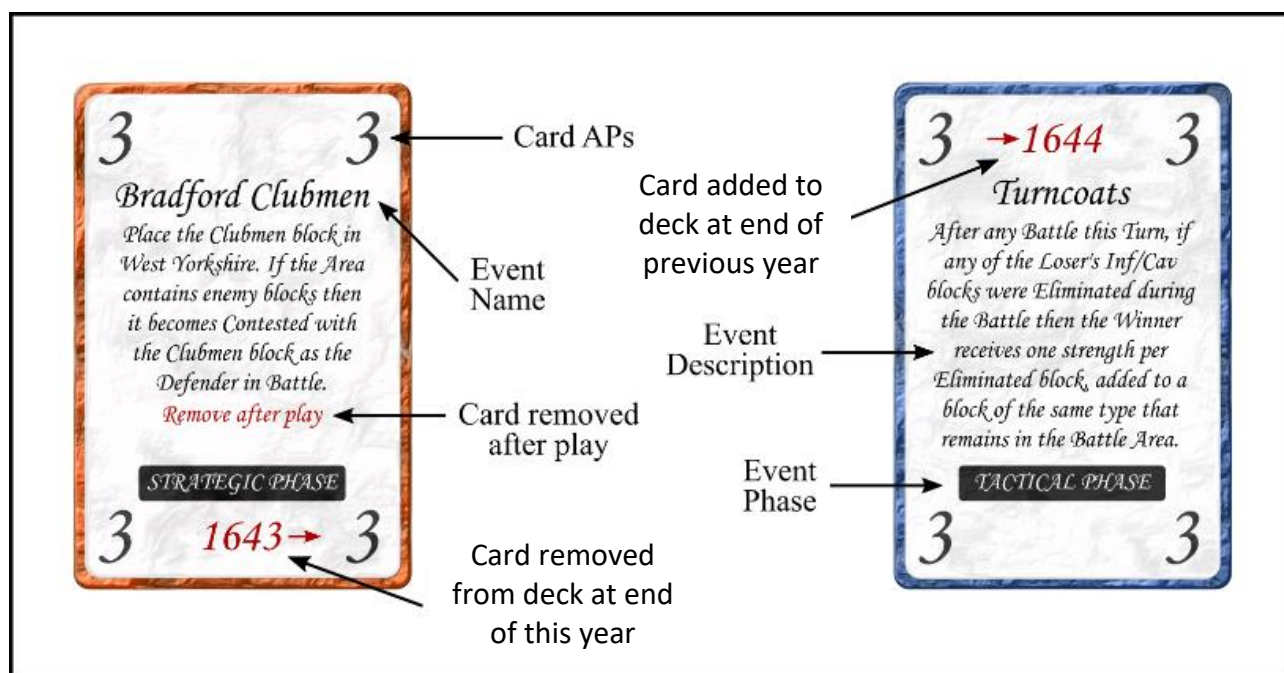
3 3

Bradford Clubmen

Place the Clubmen block in West Yorkshire. If the Area contains enemy blocks then it becomes Contested with the Clubmen block as the Defender in Battle.

Remove after play

STRATEGIC PHASE

3 1643→ 3

Card APs

Event Name

Card removed after play

Card removed from deck at end of this year

Card added to deck at end of previous year

Event Description

Event Phase

3 →1644 3

Turncoats

After any Battle this Turn, if any of the Loser's Inf/Cav blocks were Eliminated during the Battle then the Winner receives one strength per Eliminated block, added to a block of the same type that remains in the Battle Area.

TACTICAL PHASE

3 3